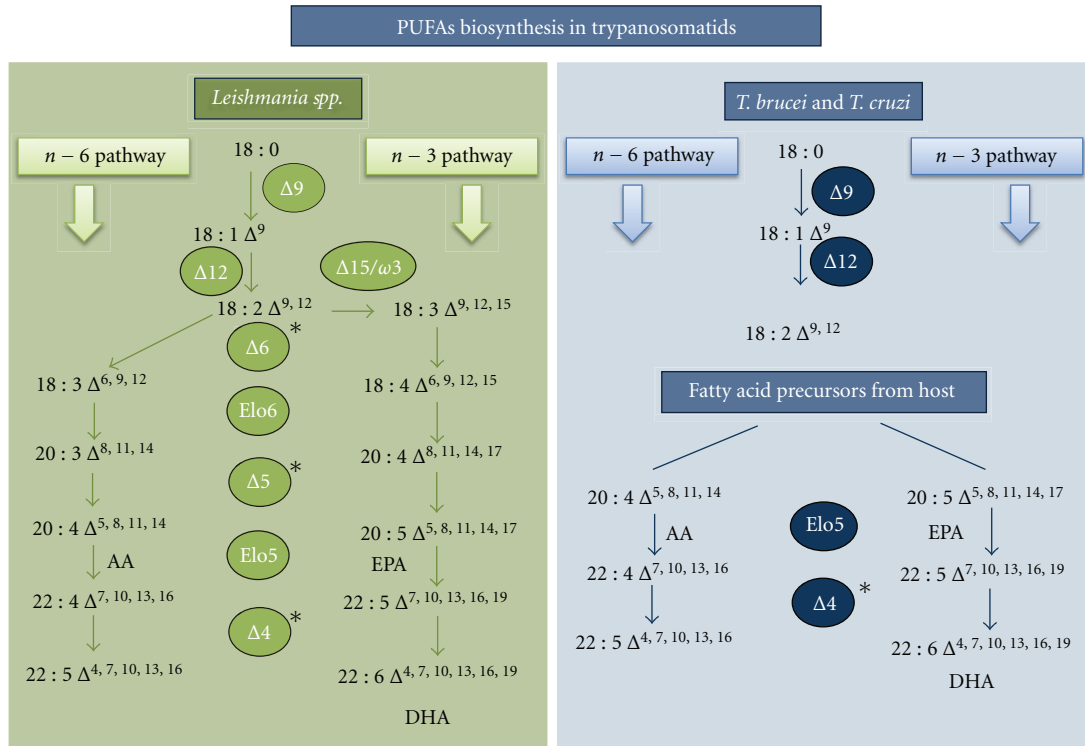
PUFAs biosynthesis in trypanosomatids

*Leishmania spp.*

$n-6$ pathway

$18:0$

$\Delta 9$

$n-3$ pathway

$18:1\ \Delta^{9}$

$\Delta 12$

$\Delta 15/\omega 3$

$18:2\ \Delta^{9,12}$

$18:3\ \Delta^{9,12,15}$

$\Delta 6$ *

$18:3\ \Delta^{6,9,12}$

Elo6

$18:4\ \Delta^{6,9,12,15}$

$20:3\ \Delta^{8,11,14}$

$\Delta 5$ *

$20:4\ \Delta^{8,11,14,17}$

$20:4\ \Delta^{5,8,11,14}$

AA

Elo5

$20:5\ \Delta^{5,8,11,14,17}$

EPA

$22:4\ \Delta^{7,10,13,16}$

$22:5\ \Delta^{7,10,13,16,19}$

$\Delta 4$ *

$22:5\ \Delta^{4,7,10,13,16}$

$22:6\ \Delta^{4,7,10,13,16,19}$

DHA

*T. brucei* and *T. cruzi*

$n-6$ pathway

$18:0$

$\Delta 9$

$n-3$ pathway

$18:1\ \Delta^{9}$

$\Delta 12$

$18:2\ \Delta^{9,12}$

Fatty acid precursors from host

$20:4\ \Delta^{5,8,11,14}$

AA

Elo5

$20:5\ \Delta^{5,8,11,14,17}$

EPA

$22:4\ \Delta^{7,10,13,16}$

$\Delta 4$ *

$22:5\ \Delta^{7,10,13,16,19}$

$22:5\ \Delta^{4,7,10,13,16}$

$22:6\ \Delta^{4,7,10,13,16,19}$

DHA